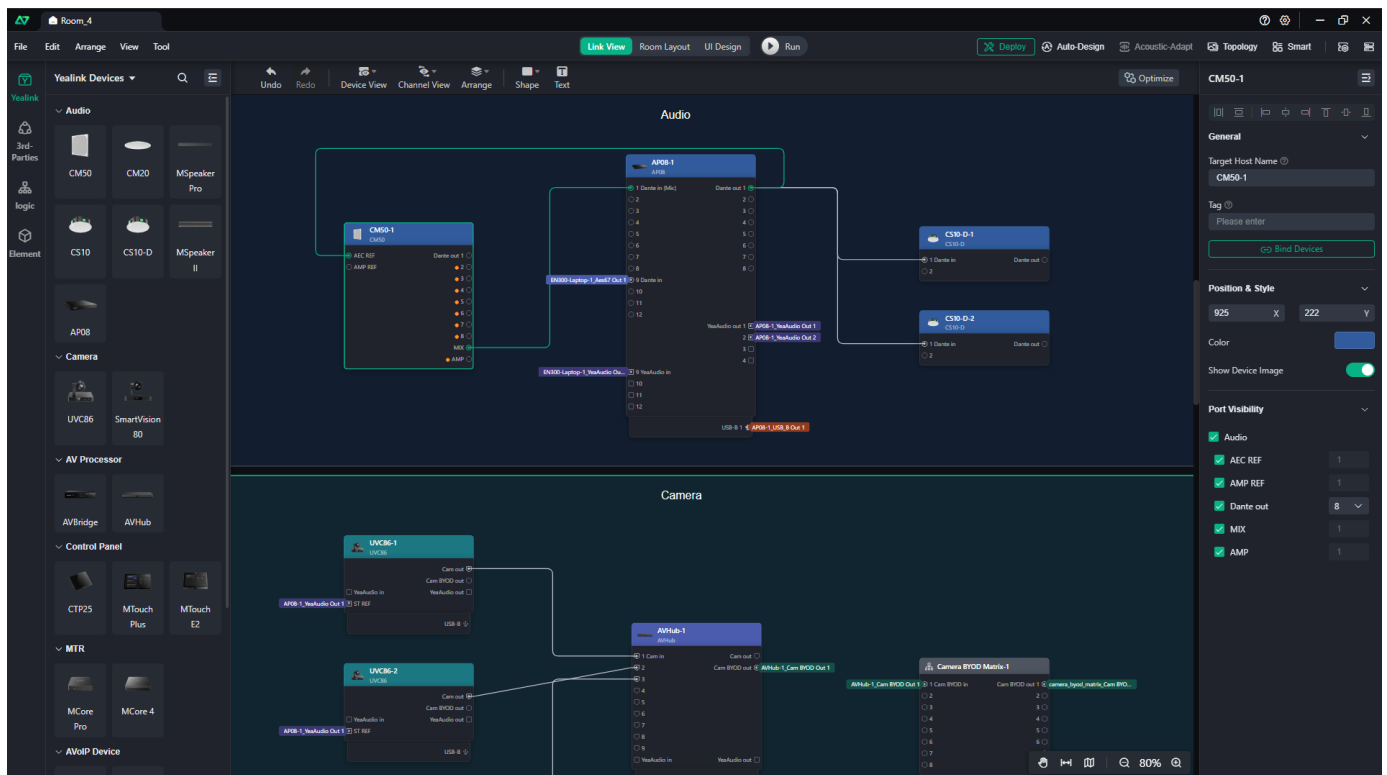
Room_4

File Edit Arrange View Tool

Link View Room Layout UI Design Run

Deploy Auto-Design Acoustic-Adapt Topology Smart

Yealink 3rd-Parties logic Element

Yealink Devices

Audio
CM50 CM20 MSpeaker Pro
CS10 CS10-D MSpeaker II
AP08

Camera
UVC86 SmartVision 80

AV Processor
AVBridge AVHub

Control Panel
CTP25 MTouch Plus MTouch E2

MTR
MCore Pro MCore 4

AVoIP Device

Undo Redo Device View Channel View Arrange Shape Text

Optimize

Audio

AP08-1
AP08
1 Dante in (Mic)
2
3
4
5
6
7
8
9 Dante in
10
11
12
Dante out 1
2
3
4
5
6
7
8
YeaAudio out 1
2
3
4
9 YeaAudio in
10
11
12
USB-B 1
AP08-1_YeaAudio Out 1
AP08-1_YeaAudio Out 2
AP08-1_USB_B Out 1
EN300-Laptop-1_Aes67 Out 1
EN300-Laptop-1_YeaAudio Ou...

CM50-1
CM50
AEC REF
AMP REF
Dante out 1
2
3
4
5
6
7
8
MIX
AMP

CS10-D-1
CS10-D
1 Dante in
2
Dante out

CS10-D-2
CS10-D
1 Dante in
2
Dante out

Camera

UVC86-1
UVC86
Cam out
Cam BYOD out
YeaAudio in
YeaAudio out
ST REF
USB-B
AP08-1_YeaAudio Out 1

UVC86-2
UVC86
Cam out
Cam BYOD out
YeaAudio in
YeaAudio out
ST REF
USB-B
AP08-1_YeaAudio Out 1

AVHub-1
AVHub
1 Cam in
2
3
4
5
6
7
8
9
YeaAudio in
Cam out
Cam BYOD out
YeaAudio out
AVHub-1_Cam BYOD Out 1

Camera BYOD Matrix-1
1 Cam BYOD in
2
3
4
5
6
7
8
Cam BYOD out 1
2
3
4
5
6
7
AVHub-1_Cam BYOD Out 1
camera_byod_matrix_Cam BYO...

80%

CM50-1

General
Target Host Name
CM50-1
Tag
Please enter
Bind Devices

Position & Style
925 X
222 Y
Color
Show Device Image

Port Visibility
Audio
AEC REF 1
AMP REF 1
Dante out 8
MIX 1
AMP 1